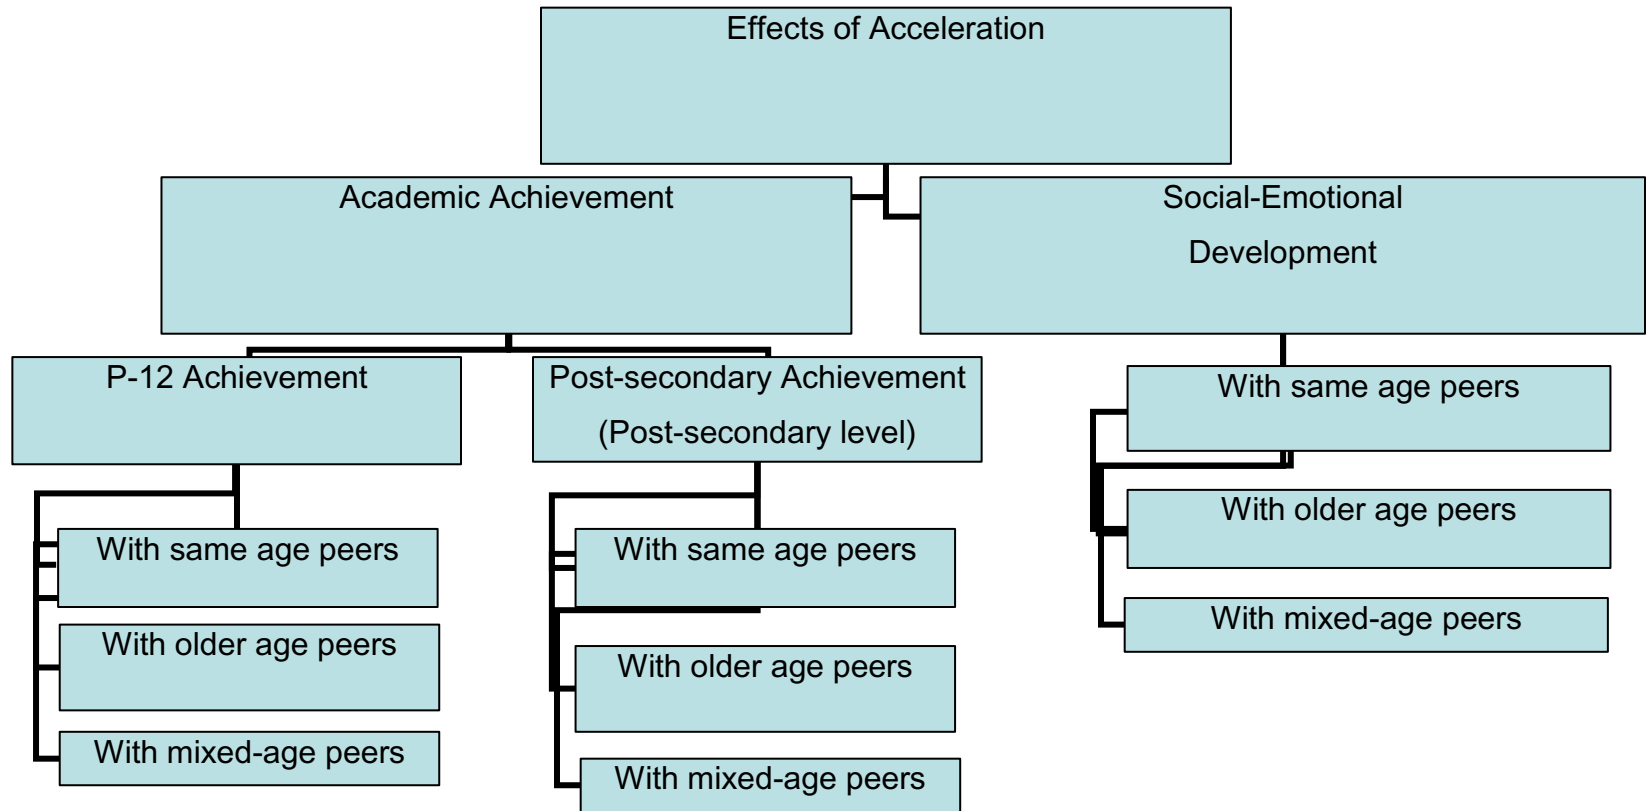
Effects of Acceleration

Academic Achievement

Social-Emotional Development

P-12 Achievement

With same age peers

With older age peers

With mixed-age peers

Post-secondary Achievement (Post-secondary level)

With same age peers

With older age peers

With mixed-age peers

With same age peers

With older age peers

With mixed-age peers